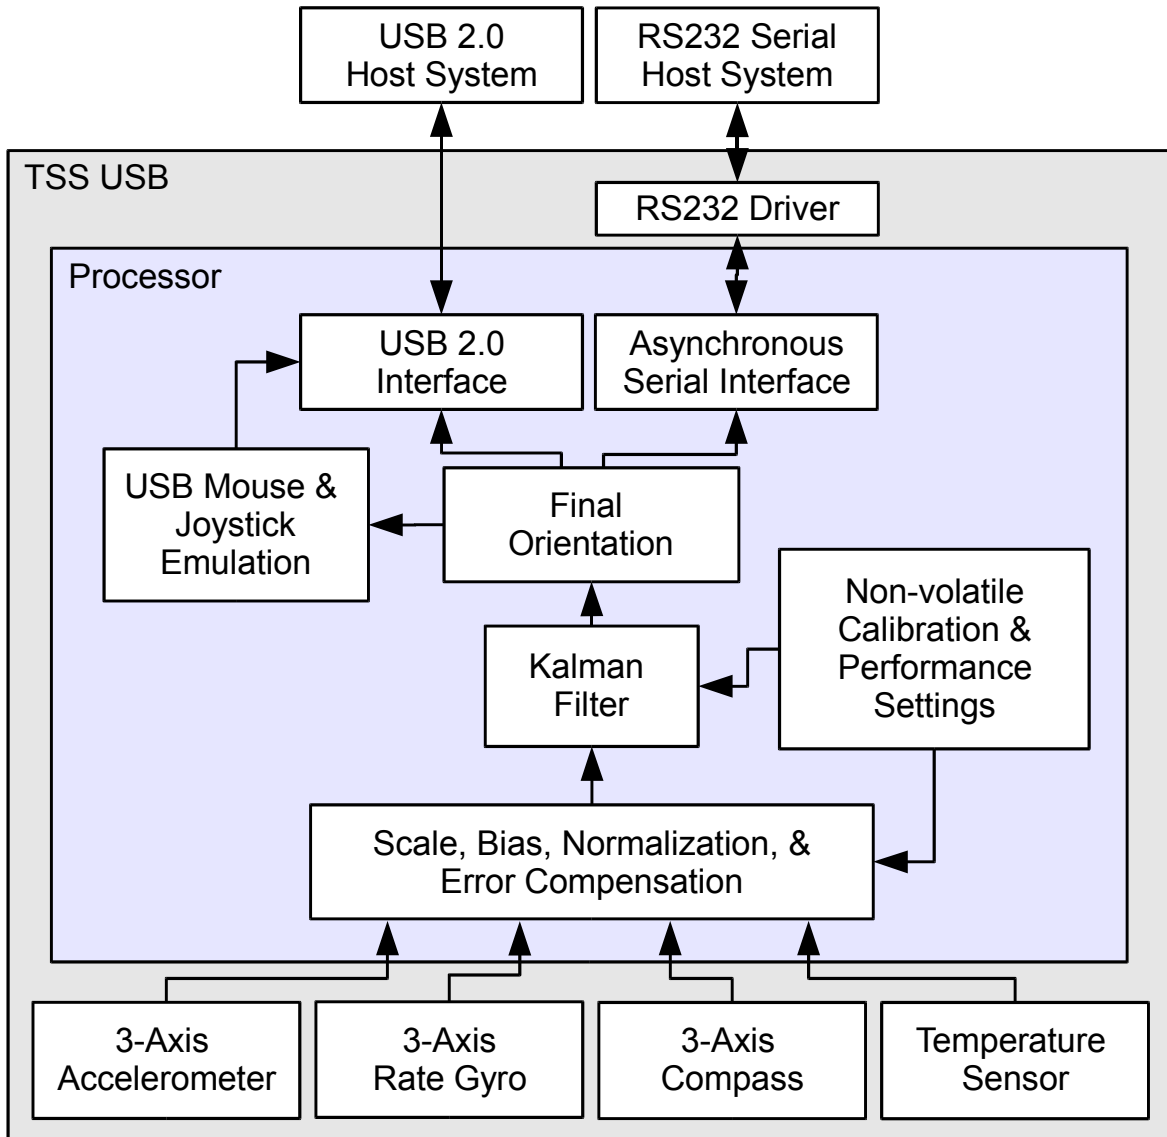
USB 2.0
Host System

RS232 Serial
Host System

TSS USB

RS232 Driver

Processor

USB 2.0
Interface

Asynchronous
Serial Interface

USB Mouse &
Joystick
Emulation

Final
Orientation

Non-volatile
Calibration &
Performance
Settings

Kalman
Filter

Scale, Bias, Normalization, &
Error Compensation

3-Axis
Accelerometer

3-Axis
Rate Gyro

3-Axis
Compass

Temperature
Sensor